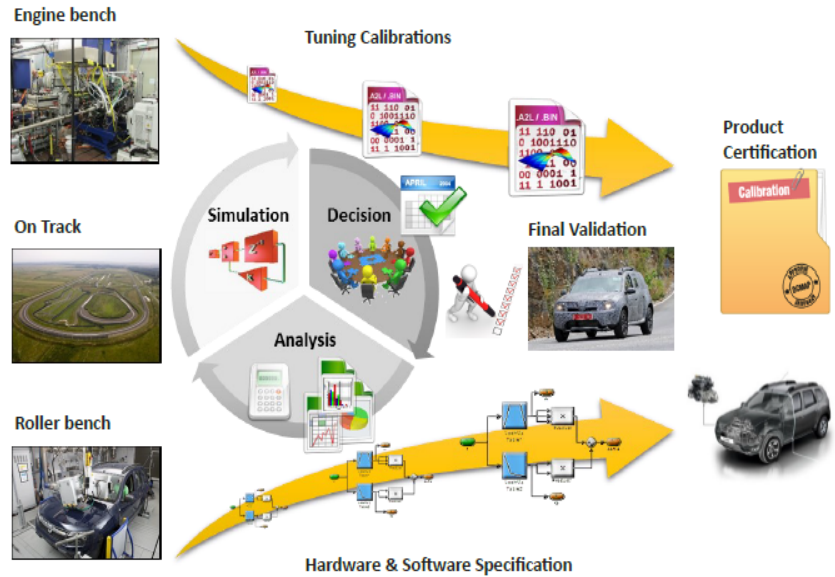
Engine bench

Tuning Calibrations

A2L / .BIN
11 110 01
00 1001110
1100
1 00
00 0001 1
11 1 1001

A2L / .BIN
11 110 01
00 1001110
1100
1 00
00 0001 1
11 1 1001

Product Certification

Calibration

Simulation

Decision

APRIL

Final Validation

On Track

Analysis

Roller bench

Hardware & Software Specification